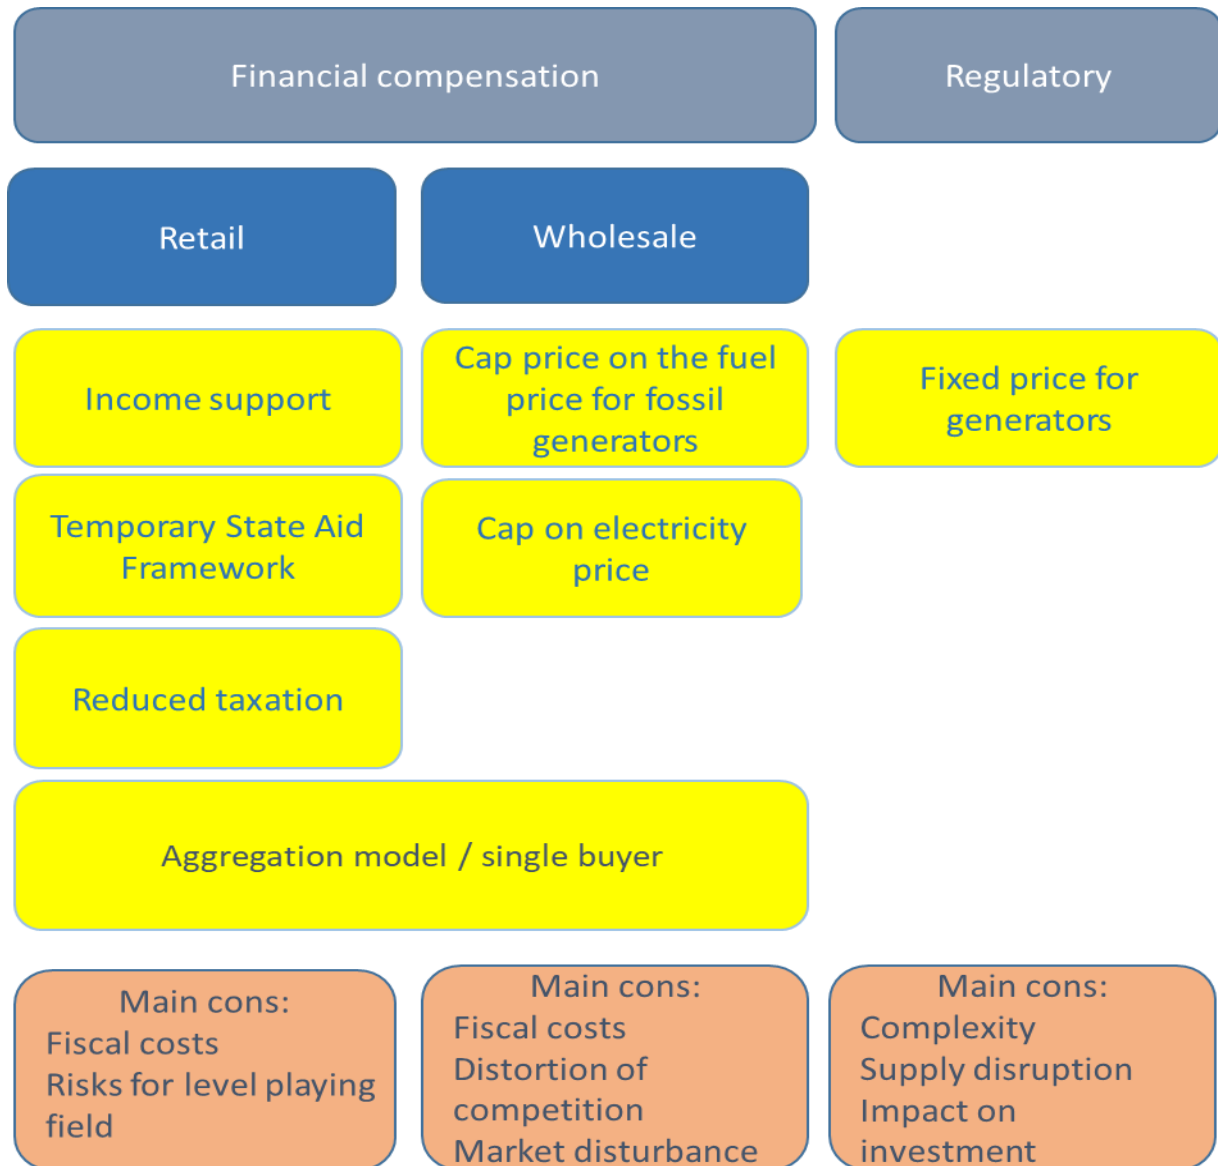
Financial compensation

Regulatory

Retail

Wholesale

Income support

Cap price on the fuel price for fossil generators

Fixed price for generators

Temporary State Aid Framework

Cap on electricity price

Reduced taxation

Aggregation model / single buyer

Main cons:
Fiscal costs
Risks for level playing field

Main cons:
Fiscal costs
Distortion of competition
Market disturbance

Main cons:
Complexity
Supply disruption
Impact on investment